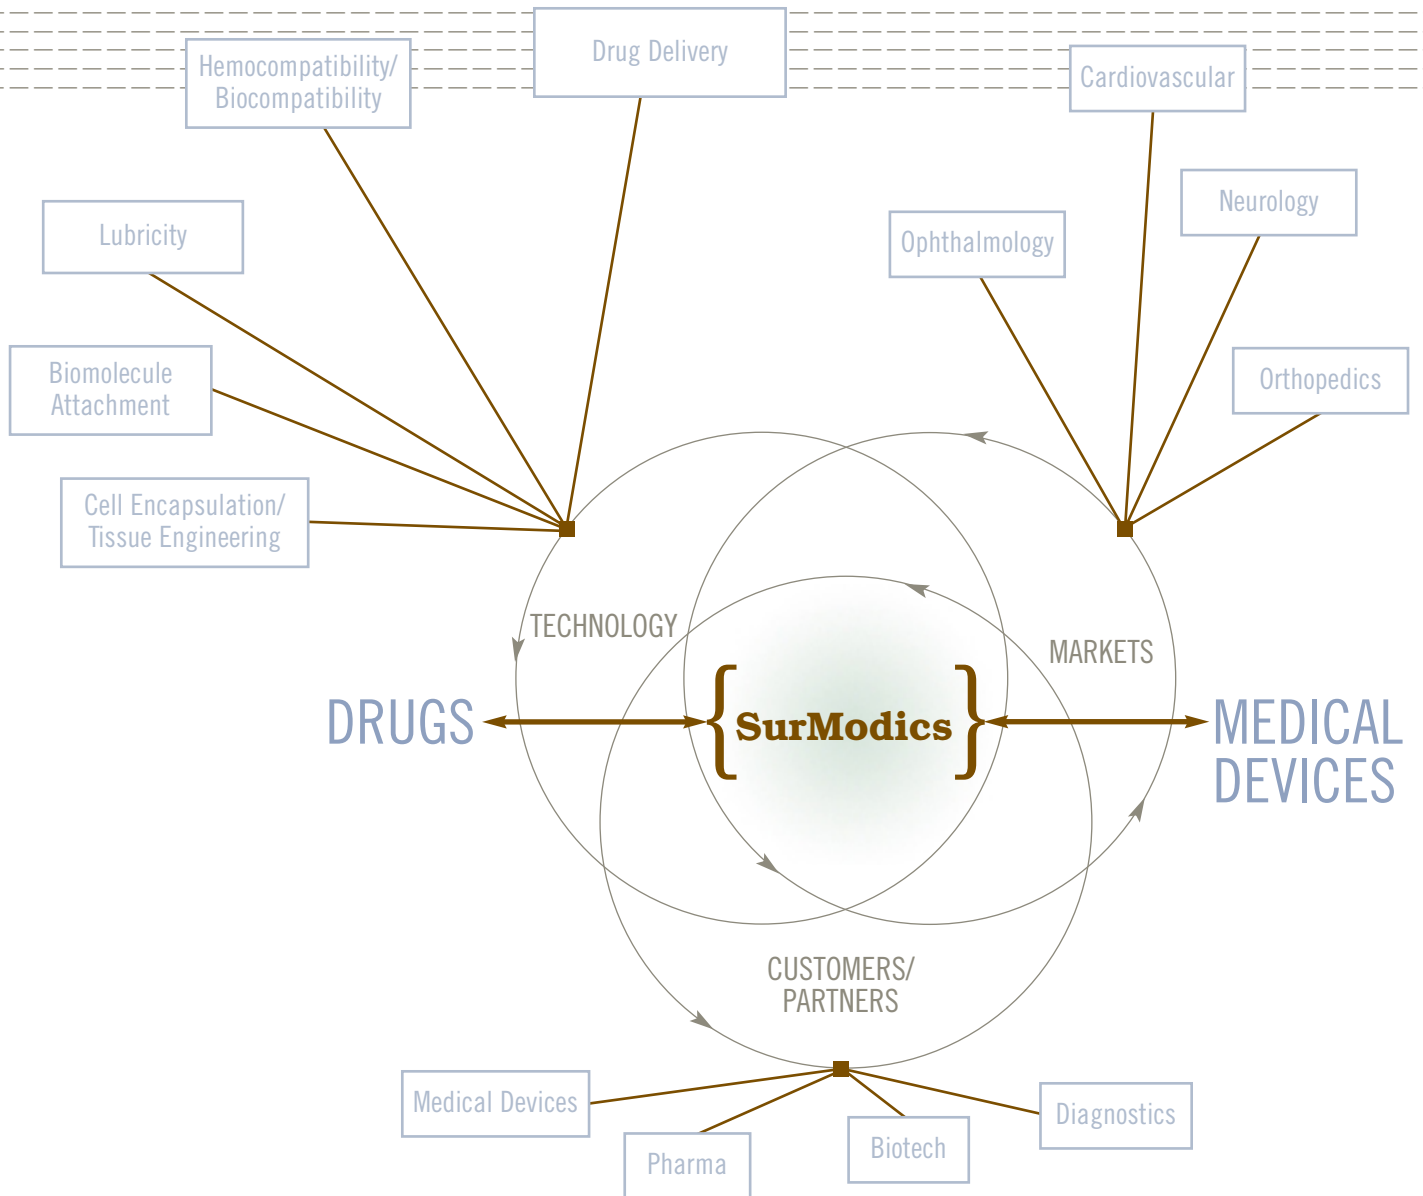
Drug Delivery

Hemocompatibility/ Biocompatibility

Cardiovascular

Neurology

Ophthalmology

Lubricity

Orthopedics

Biomolecule Attachment

Cell Encapsulation/ Tissue Engineering

TECHNOLOGY

MARKETS

DRUGS

{SurModics}

MEDICAL DEVICES

CUSTOMERS/ PARTNERS

Medical Devices

Diagnostics

Biotech

Pharma